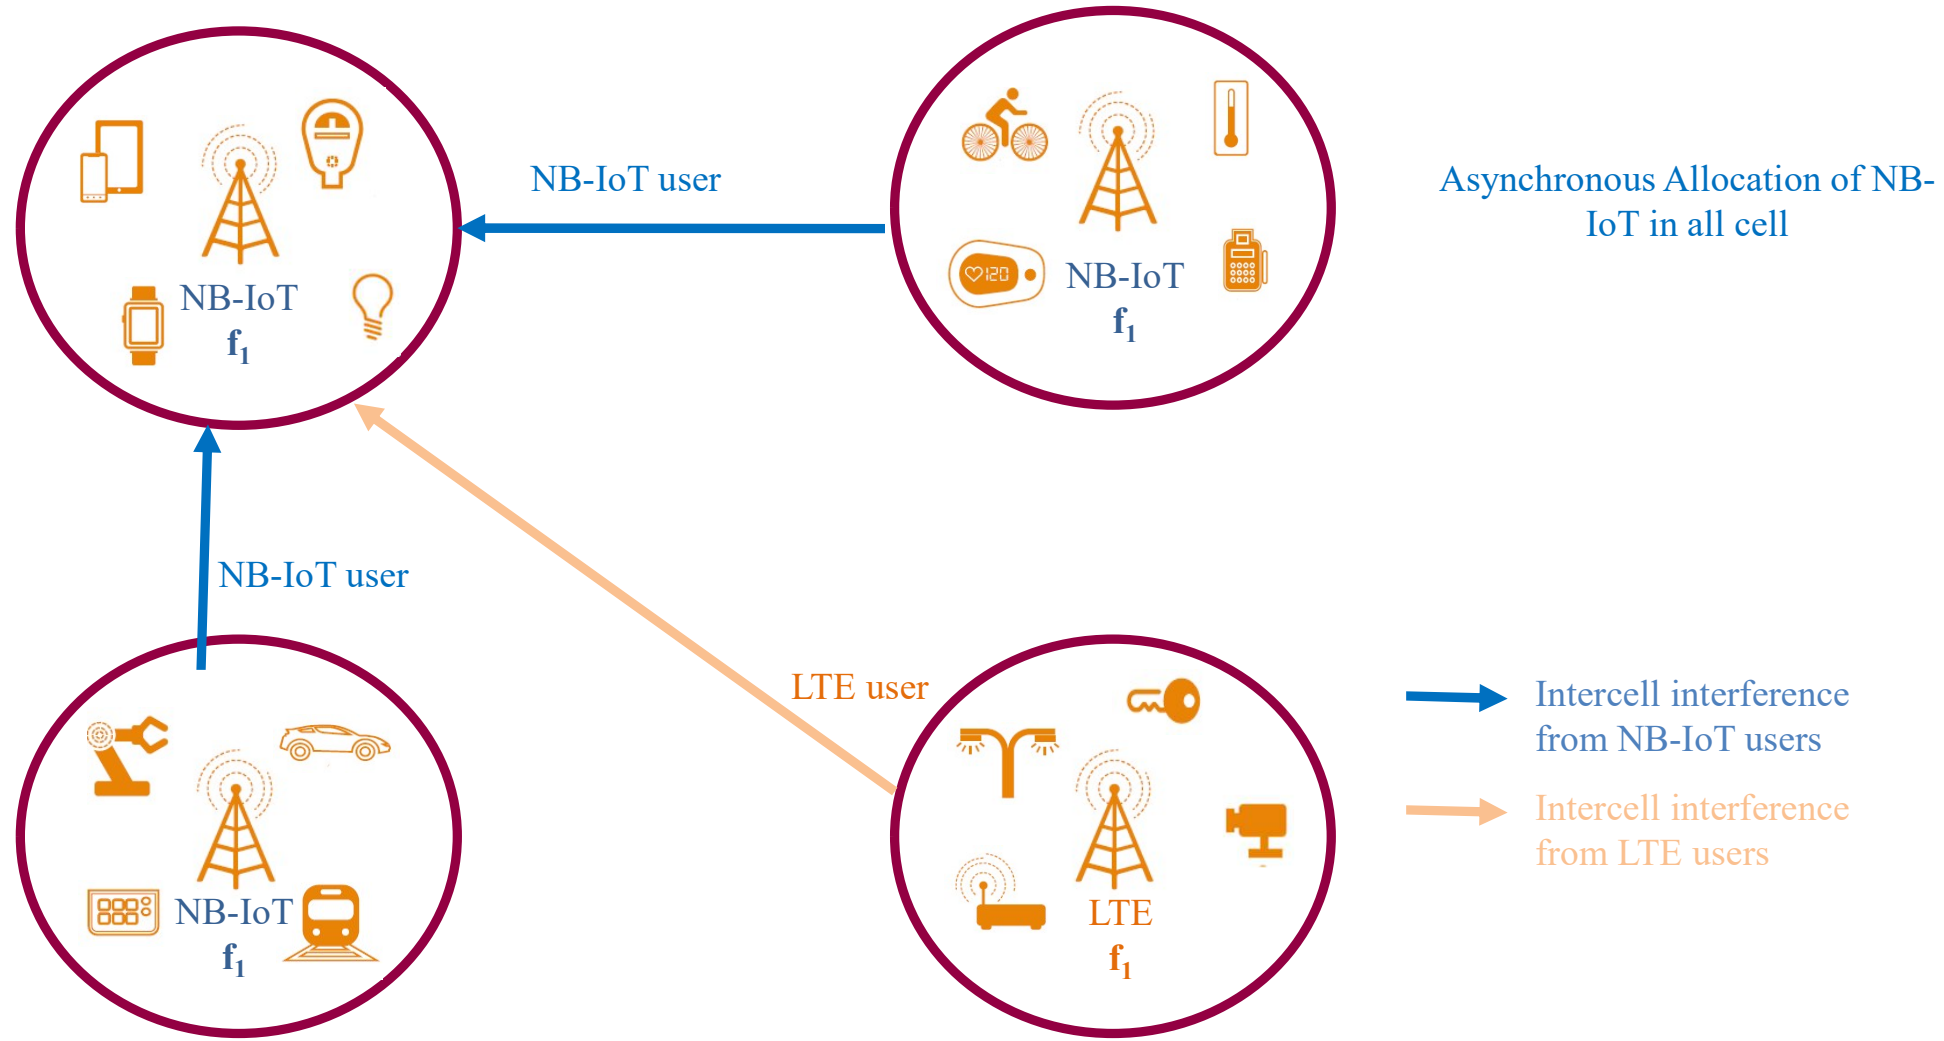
NB-IoT
$f_1$

NB-IoT user

NB-IoT
$f_1$

Asynchronous Allocation of NB-IoT in all cell

NB-IoT user

LTE user

NB-IoT
$f_1$

LTE
$f_1$

Intercell interference from NB-IoT users

Intercell interference from LTE users